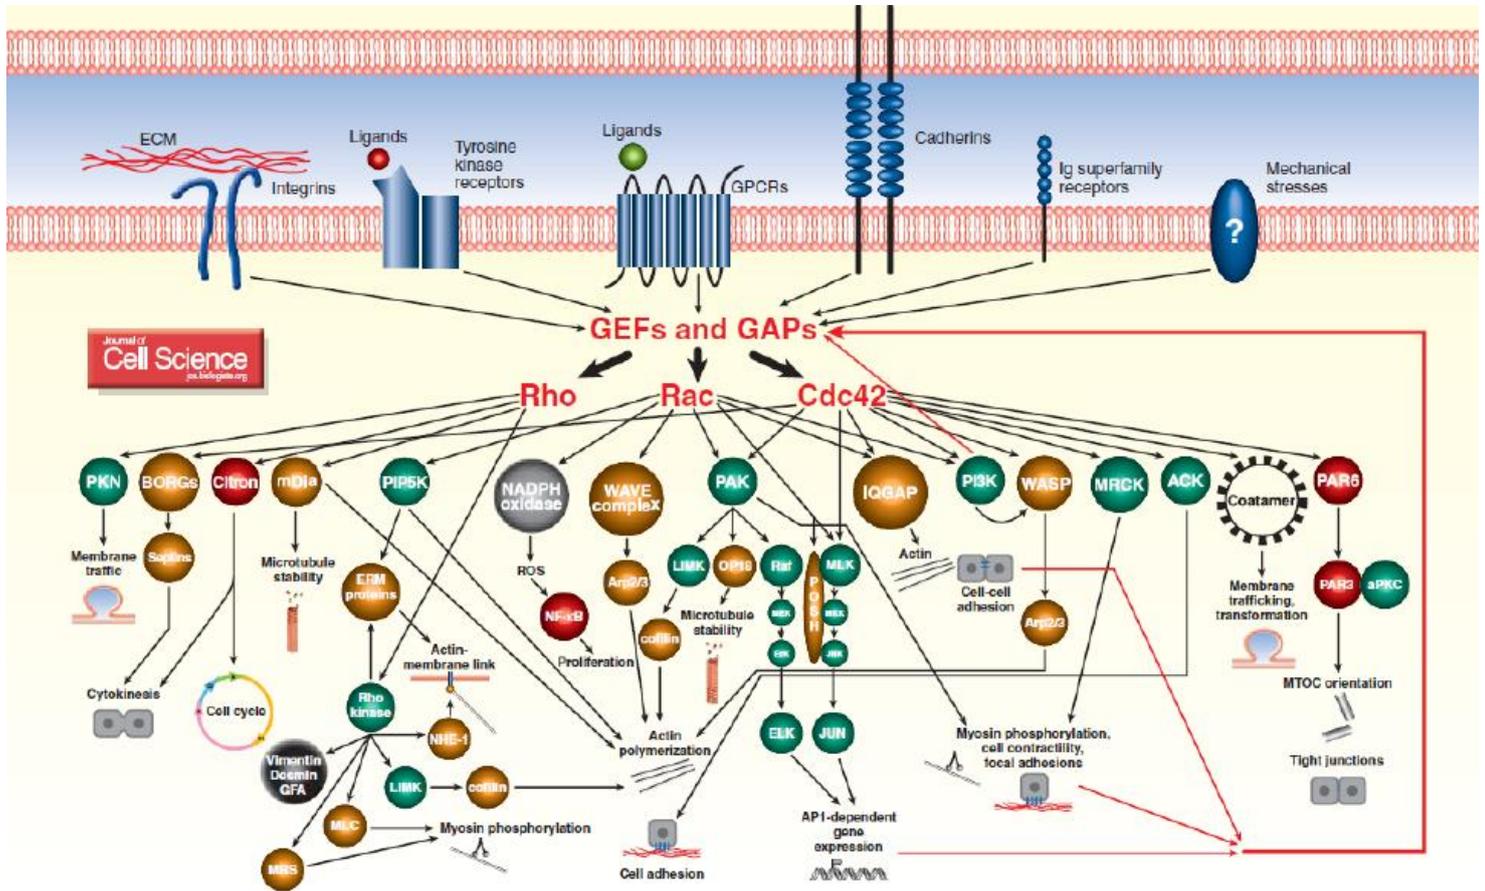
ECM
Integrins
Ligands
Tyrosine kinase receptors
Ligands
GPCRs
Cadherins
Ig superfamily receptors
Mechanical stresses
?

Journal of Cell Science
jcs.biologists.org

GEFs and GAPs

Rho
Rac
Cdc42

PKN
BORGs
Citron
mDia
PIP5K
NADPH oxidase
WAVE complex
PAK
IQGAP
PI3K
WASP
MRCK
ACK
Coatamer
PAR6

Membrane traffic
Septins
Microtubule stability
ERM proteins
ROS
Arp2/3
LIMK
OP18
Raf
POSH
MLK
Actin
Cell-cell adhesion
Arp2/3
Membrane trafficking, transformation
PAR3
aPKC

NF-κB
Proliferation
cofilin
Microtubule stability
MEK
MEK
ERK
JNK

Actin-membrane link
Cytokinesis
Cell cycle
Rho kinase
NHE-1
Vimentin Desmin GFA
LIMK
cofilin
MLC
MBS
Myosin phosphorylation

Actin polymerization
Cell adhesion
ELK
JUN
AP1-dependent gene expression

Myosin phosphorylation, cell contractility, focal adhesions

MTOC orientation
Tight junctions